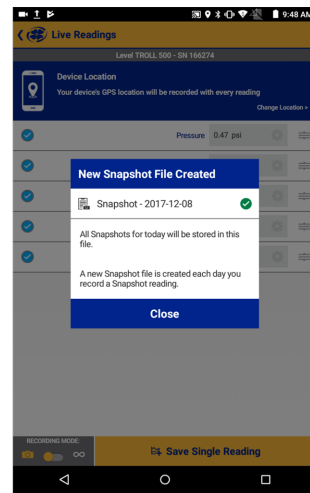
9:48 AM

Live Readings

Level TROLL 500 - SN 166274

Device Location

Your device's GPS location will be recorded with every reading

Change Location >

Pressure 0.47 psi

New Snapshot File Created

Snapshot - 2017-12-08

All Snapshots for today will be stored in this file.

A new Snapshot file is created each day you record a Snapshot reading.

Close

RECORDING MODE:

Save Single Reading